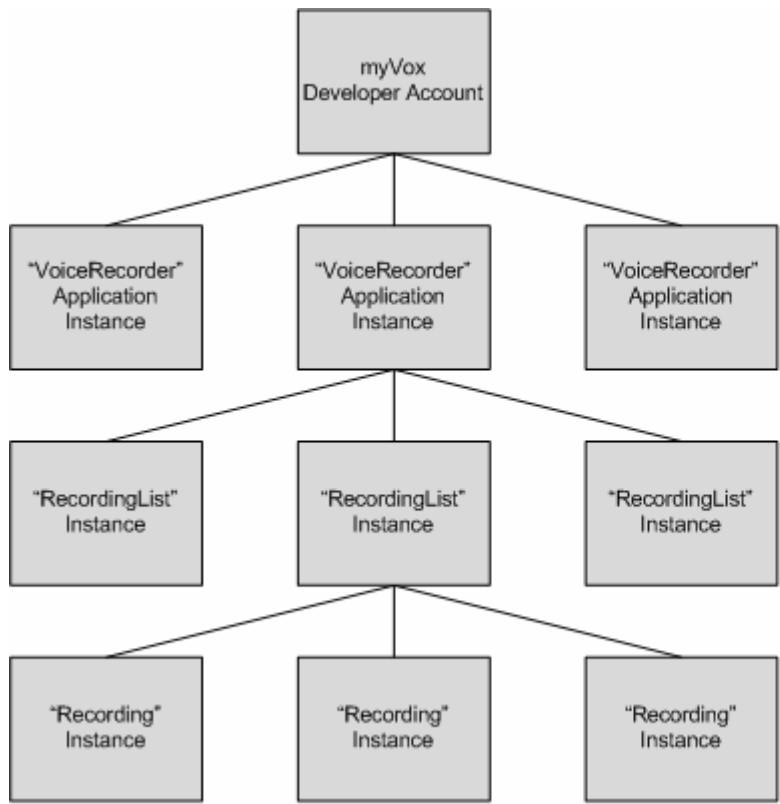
myVox Developer Account

“VoiceRecorder” Application Instance

“VoiceRecorder” Application Instance

“VoiceRecorder” Application Instance

“RecordingList” Instance

“RecordingList” Instance

“RecordingList” Instance

“Recording” Instance

“Recording” Instance

“Recording” Instance